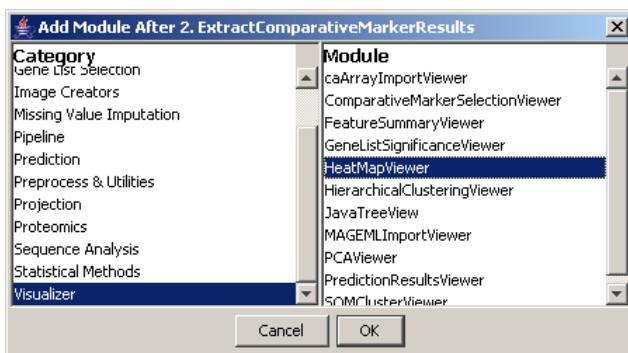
Add Module After 2. ExtractComparativeMarkerResults

X

Category
Gene List Selection
Image Creators
Missing Value Imputation
Pipeline
Prediction
Preprocess & Utilities
Projection
Proteomics
Sequence Analysis
Statistical Methods
Visualizer

Module
caArrayImportViewer
ComparativeMarkerSelectionViewer
FeatureSummaryViewer
GeneListSignificanceViewer
HeatMapViewer
HierarchicalClusteringViewer
JavaTreeView
MAGEMLImportViewer
PCAViewer
PredictionResultsViewer
SOMClusterViewer

Cancel
OK